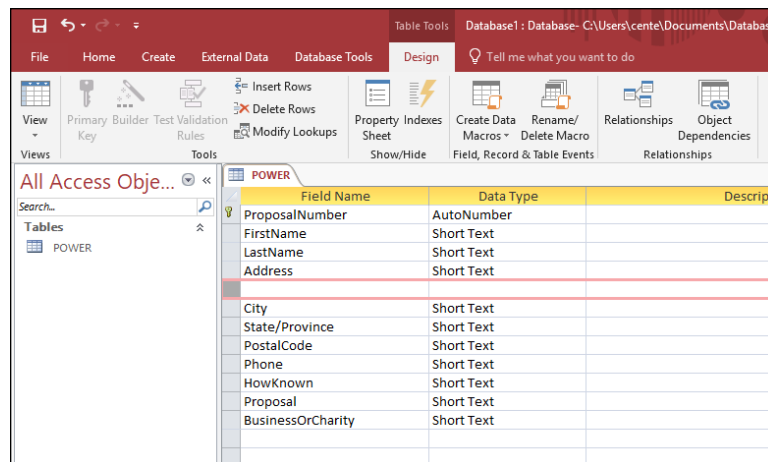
Table Tools Database1 : Database- C:\Users\cente\Documents\Databas

File Home Create External Data Database Tools Design Tell me what you want to do

View
Primary Key
Builder
Test Validation Rules
Insert Rows
Delete Rows
Modify Lookups
Property Sheet
Indexes
Create Data Macros
Rename/ Delete Macro
Relationships
Object Dependencies

Views Tools Show/Hide Field, Record & Table Events Relationships

All Access Obje...
Search...
Tables
POWER

POWER

| Field Name | Data Type | Descrip |
|---|---|---|
| ProposalNumber | AutoNumber | |
| FirstName | Short Text | |
| LastName | Short Text | |
| Address | Short Text | |
| | | |
| City | Short Text | |
| State/Province | Short Text | |
| PostalCode | Short Text | |
| Phone | Short Text | |
| HowKnown | Short Text | |
| Proposal | Short Text | |
| BusinessOrCharity | Short Text | |